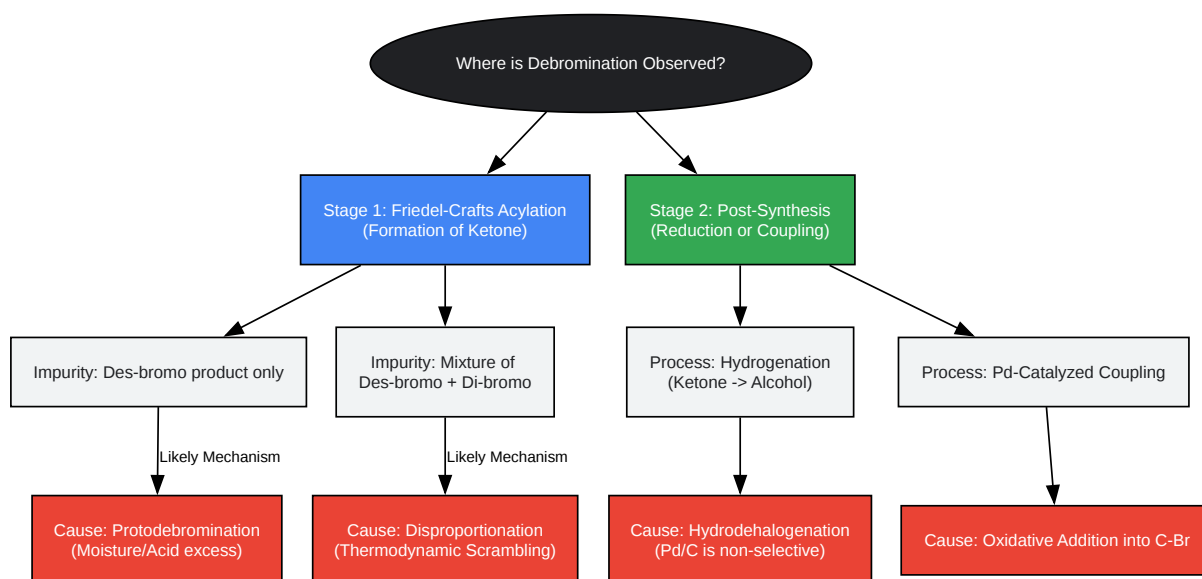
Where is Debromination Observed?

Stage 1: Friedel-Crafts Acylation (Formation of Ketone)

Stage 2: Post-Synthesis (Reduction or Coupling)

Impurity: Des-bromo product only

Impurity: Mixture of Des-bromo + Di-bromo

Process: Hydrogenation (Ketone -> Alcohol)

Process: Pd-Catalyzed Coupling

Likely Mechanism

Likely Mechanism

Cause: Protodebromination (Moisture/Acid excess)

Cause: Disproportionation (Thermodynamic Scrambling)

Cause: Hydrodehalogenation (Pd/C is non-selective)

Cause: Oxidative Addition into C-Br